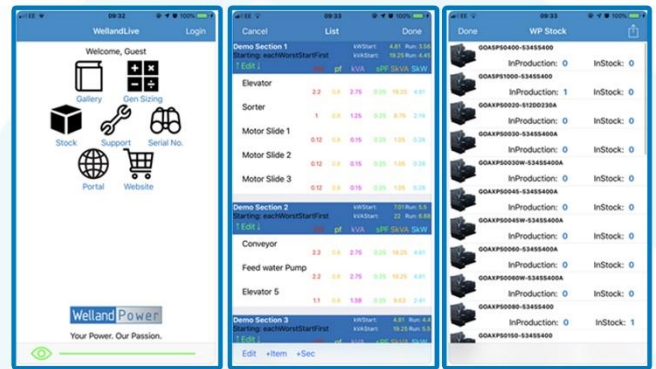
EE 09:32 100%

WellandLive Login

Welcome, Guest

Gallery
Gen Sizing
Stock
Support
Serial No.
Portal
Website

Welland Power
Your Power. Our Passion.

EE 09:33 100%

Cancel List Done

Demo Section 1
Starting: eachWorstStartFirst
kWStart: 4.81 Run: 3.58
kVAStart: 19.25 Run: 4.45

Edit
pf kVA sPF SkVA SkW

Elevator
2.2 0.8 2.75 0.25 19.25 4.81

Sorter
1 0.8 1.25 0.25 8.75 2.19

Motor Slide 1
0.12 0.8 0.15 0.25 1.05 0.26

Motor Slide 2
0.12 0.8 0.15 0.25 1.05 0.26

Motor Slide 3
0.12 0.8 0.15 0.25 1.05 0.26

Demo Section 2
Starting: eachWorstStartFirst
kWStart: 7.01 Run: 5.5
kVAStart: 22 Run: 6.88

Edit
pf kVA sPF SkVA SkW

Conveyor
2.2 0.8 2.75 0.25 19.25 4.81

Feed water Pump
2.2 0.8 2.75 0.25 19.25 4.81

Elevator 5
1.1 0.8 1.38 0.25 9.63 2.41

Demo Section 3
Starting: eachWorstStartFirst
kWStart: Run: 4.4

Edit +Item +Sec

EE 09:33 100%

Done WP Stock

GOASPS0400-534SS400
InProduction: 0 InStock: 0
GOASPS1000-534SS400
InProduction: 1 InStock: 0
GOAXPS0020-512DD230A
InProduction: 0 InStock: 0
GOAXPS0030-534SS400A
InProduction: 0 InStock: 0
GOAXPS0030W-534SS400A
InProduction: 0 InStock: 0
GOAXPS0045-534SS400A
InProduction: 0 InStock: 0
GOAXPS0045W-534SS400A
InProduction: 0 InStock: 0
GOAXPS0060-534SS400A
InProduction: 0 InStock: 0
GOAXPS0060W-534SS400A
InProduction: 0 InStock: 0
GOAXPS0080-534SS400
InProduction: 0 InStock: 1
GOAXPS0150-534SS400